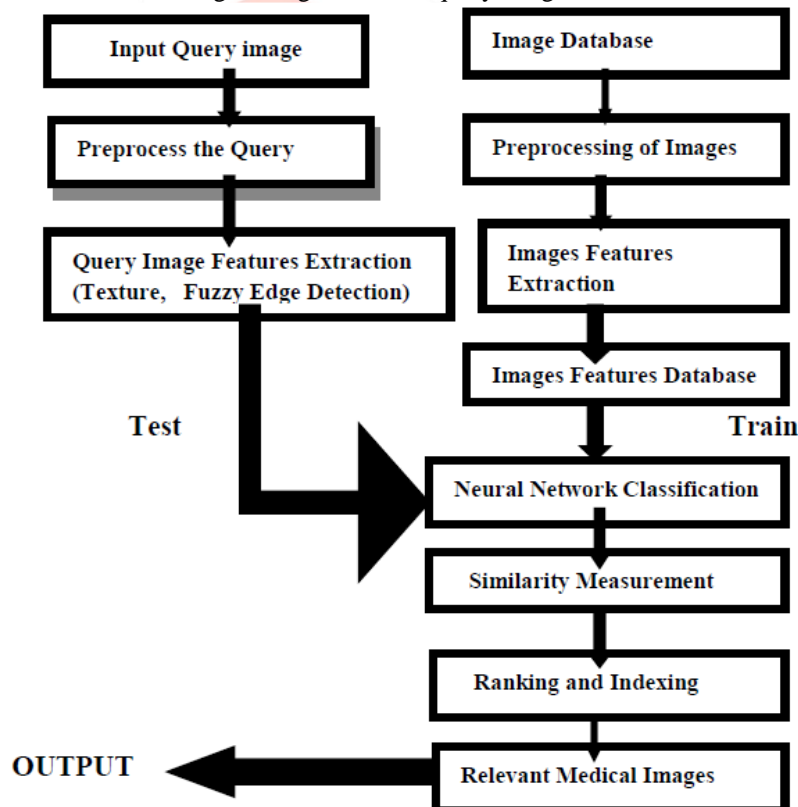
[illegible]

Input Query image

Preprocess the Query

Query Image Features Extraction (Texture, Fuzzy Edge Detection)

Image Database

Preprocessing of Images

Images Features Extraction

Images Features Database

Test

Train

Neural Network Classification

Similarity Measurement

Ranking and Indexing

OUTPUT

Relevant Medical Images